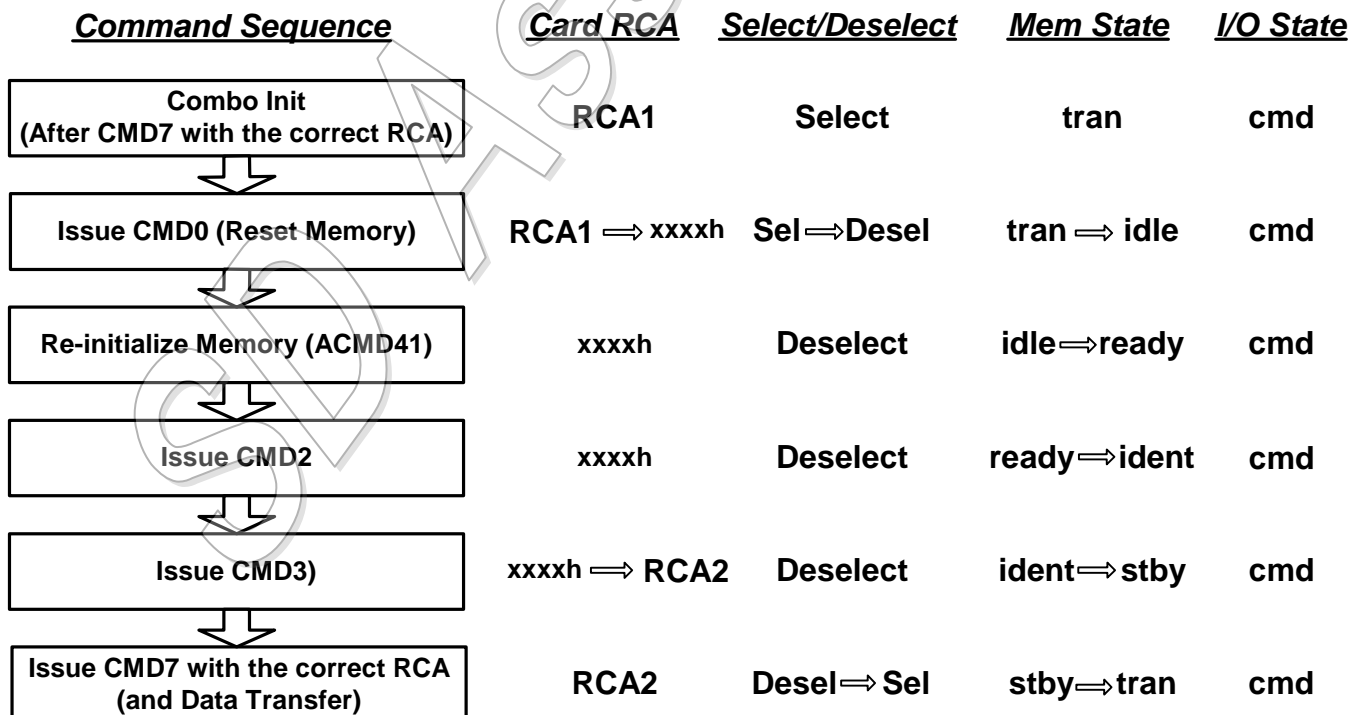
| Command Sequence | Card RCA | Select/Deselect | Mem State | I/O State |
|---|---|---|---|---|
| Combo Init (After CMD7 with the correct RCA) | RCA1 | Select | tran | cmd |
| Issue CMD0 (Reset Memory) | RCA1 $\Rightarrow$ xxxxh | Sel $\Rightarrow$ Desel | tran $\Rightarrow$ idle | cmd |
| Re-initialize Memory (ACMD41) | xxxxh | Deselect | idle $\Rightarrow$ ready | cmd |
| Issue CMD2 | xxxxh | Deselect | ready $\Rightarrow$ ident | cmd |
| Issue CMD3) | xxxxh $\Rightarrow$ RCA2 | Deselect | ident $\Rightarrow$ stby | cmd |
| Issue CMD7 with the correct RCA (and Data Transfer) | RCA2 | Desel $\Rightarrow$ Sel | stby $\Rightarrow$ tran | cmd |

SDA